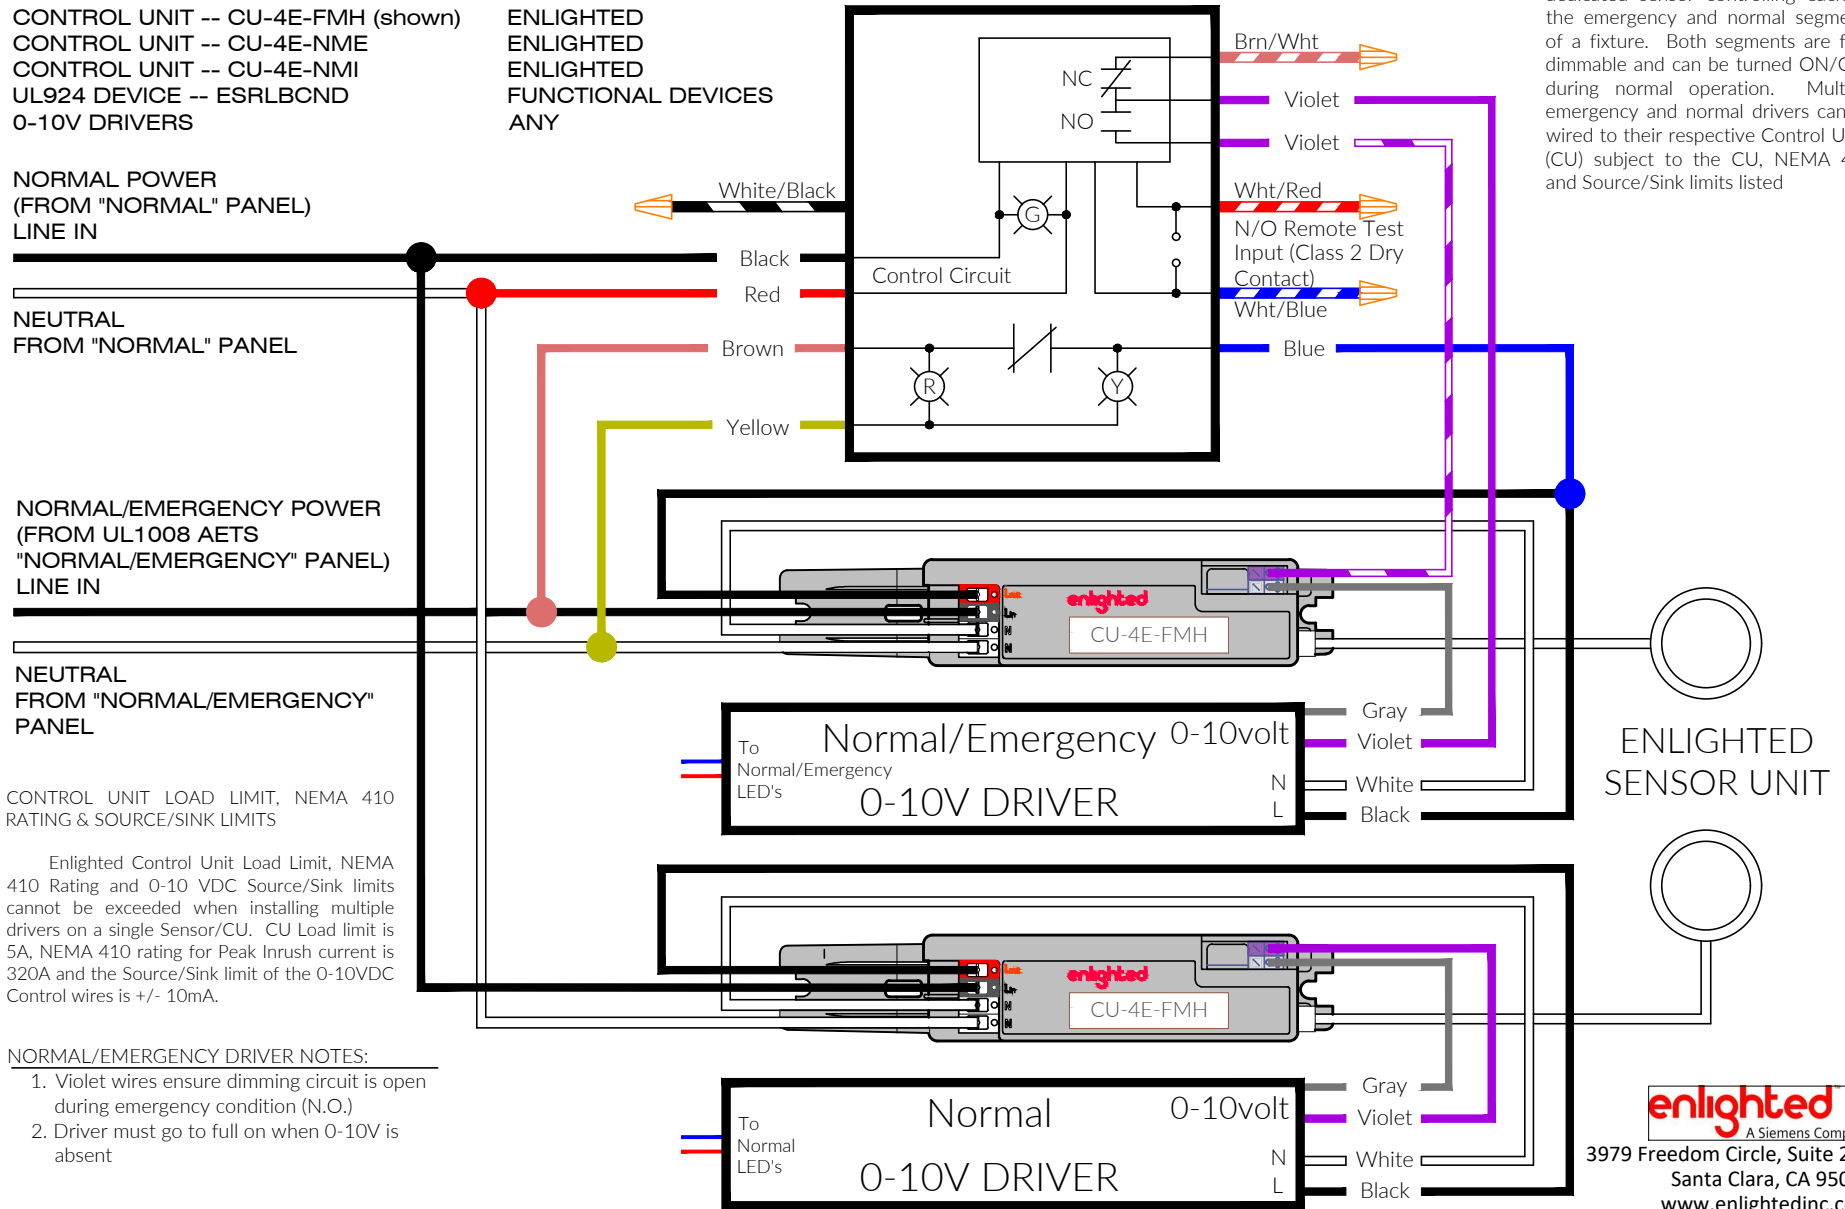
| CONTROL UNIT -- CU-4E-FMH (shown) | ENLIGHTED |
|---|---|
| CONTROL UNIT -- CU-4E-NME | ENLIGHTED |
| CONTROL UNIT -- CU-4E-NMI | ENLIGHTED |
| UL924 DEVICE -- ESRLBCND | FUNCTIONAL DEVICES |
| 0-10V DRIVERS | ANY |

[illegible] the emergency and normal segme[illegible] of a fixture. Both segments are f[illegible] dimmable and can be turned ON/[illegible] during normal operation. Mult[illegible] emergency and normal drivers can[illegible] wired to their respective Control U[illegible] (CU) subject to the CU, NEMA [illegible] and Source/Sink limits listed

NORMAL POWER
(FROM "NORMAL" PANEL)
LINE IN

NEUTRAL
FROM "NORMAL" PANEL

White/Black
Black
Red
Brown
Yellow

NC
NO
G
Control Circuit
R
Y

Brn/Wht
Violet
Violet
Wht/Red
N/O Remote Test Input (Class 2 Dry Contact)
Wht/Blue
Blue

NORMAL/EMERGENCY POWER
(FROM UL1008 AETS
"NORMAL/EMERGENCY" PANEL)
LINE IN

NEUTRAL
FROM "NORMAL/EMERGENCY"
PANEL

enlighted
CU-4E-FMH

To
Normal/Emergency
LED's
Normal/Emergency 0-10volt
0-10V DRIVER
N
L
Gray
Violet
White
Black

ENLIGHTED
SENSOR UNIT

CONTROL UNIT LOAD LIMIT, NEMA 410 RATING & SOURCE/SINK LIMITS

Enlighted Control Unit Load Limit, NEMA 410 Rating and 0-10 VDC Source/Sink limits cannot be exceeded when installing multiple drivers on a single Sensor/CU. CU Load limit is 5A, NEMA 410 rating for Peak Inrush current is 320A and the Source/Sink limit of the 0-10VDC Control wires is +/- 10mA.

enlighted
CU-4E-FMH

NORMAL/EMERGENCY DRIVER NOTES:
1. Violet wires ensure dimming circuit is open during emergency condition (N.O.)
2. Driver must go to full on when 0-10V is absent

To
Normal
LED's
Normal 0-10volt
0-10V DRIVER
N
L
Gray
Violet
White
Black

enlighted
A Siemens Comp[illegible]
3979 Freedom Circle, Suite 2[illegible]
Santa Clara, CA 950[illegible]
www.enlightedinc.c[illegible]